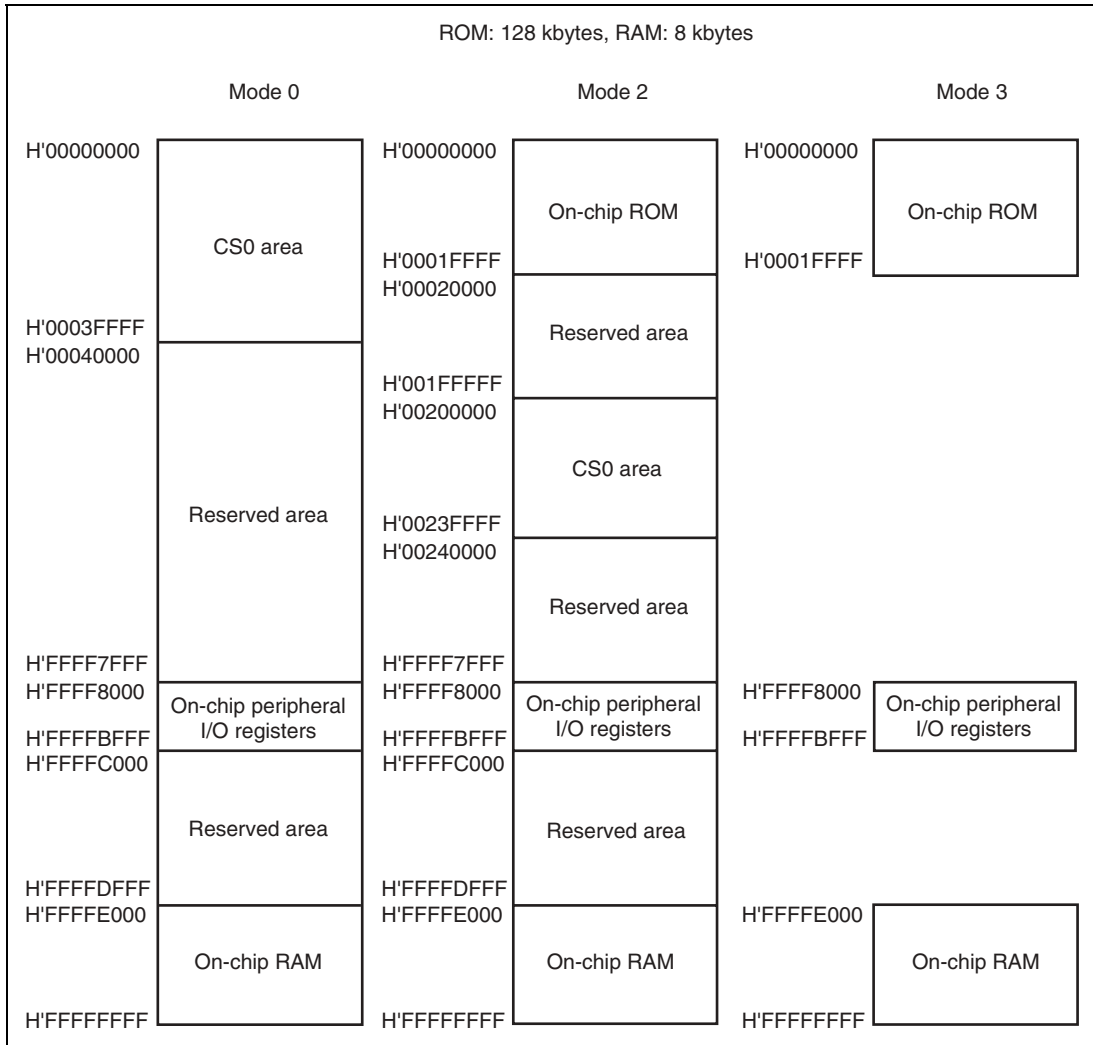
ROM: 128 kbytes, RAM: 8 kbytes

Mode 0

H'00000000
CS0 area
H'0003FFFF
H'00040000
Reserved area
H'FFFF7FFF
H'FFFF8000
On-chip peripheral I/O registers
H'FFFFBFFF
H'FFFFC000
Reserved area
H'FFFFDFFF
H'FFFFE000
On-chip RAM
H'FFFFFFFF

Mode 2

H'00000000
On-chip ROM
H'0001FFFF
H'00020000
Reserved area
H'001FFFFF
H'00200000
CS0 area
H'0023FFFF
H'00240000
Reserved area
H'FFFF7FFF
H'FFFF8000
On-chip peripheral I/O registers
H'FFFFBFFF
H'FFFFC000
Reserved area
H'FFFFDFFF
H'FFFFE000
On-chip RAM
H'FFFFFFFF

Mode 3

H'00000000
On-chip ROM
H'0001FFFF
H'FFFF8000
On-chip peripheral I/O registers
H'FFFFBFFF
H'FFFFE000
On-chip RAM
H'FFFFFFFF